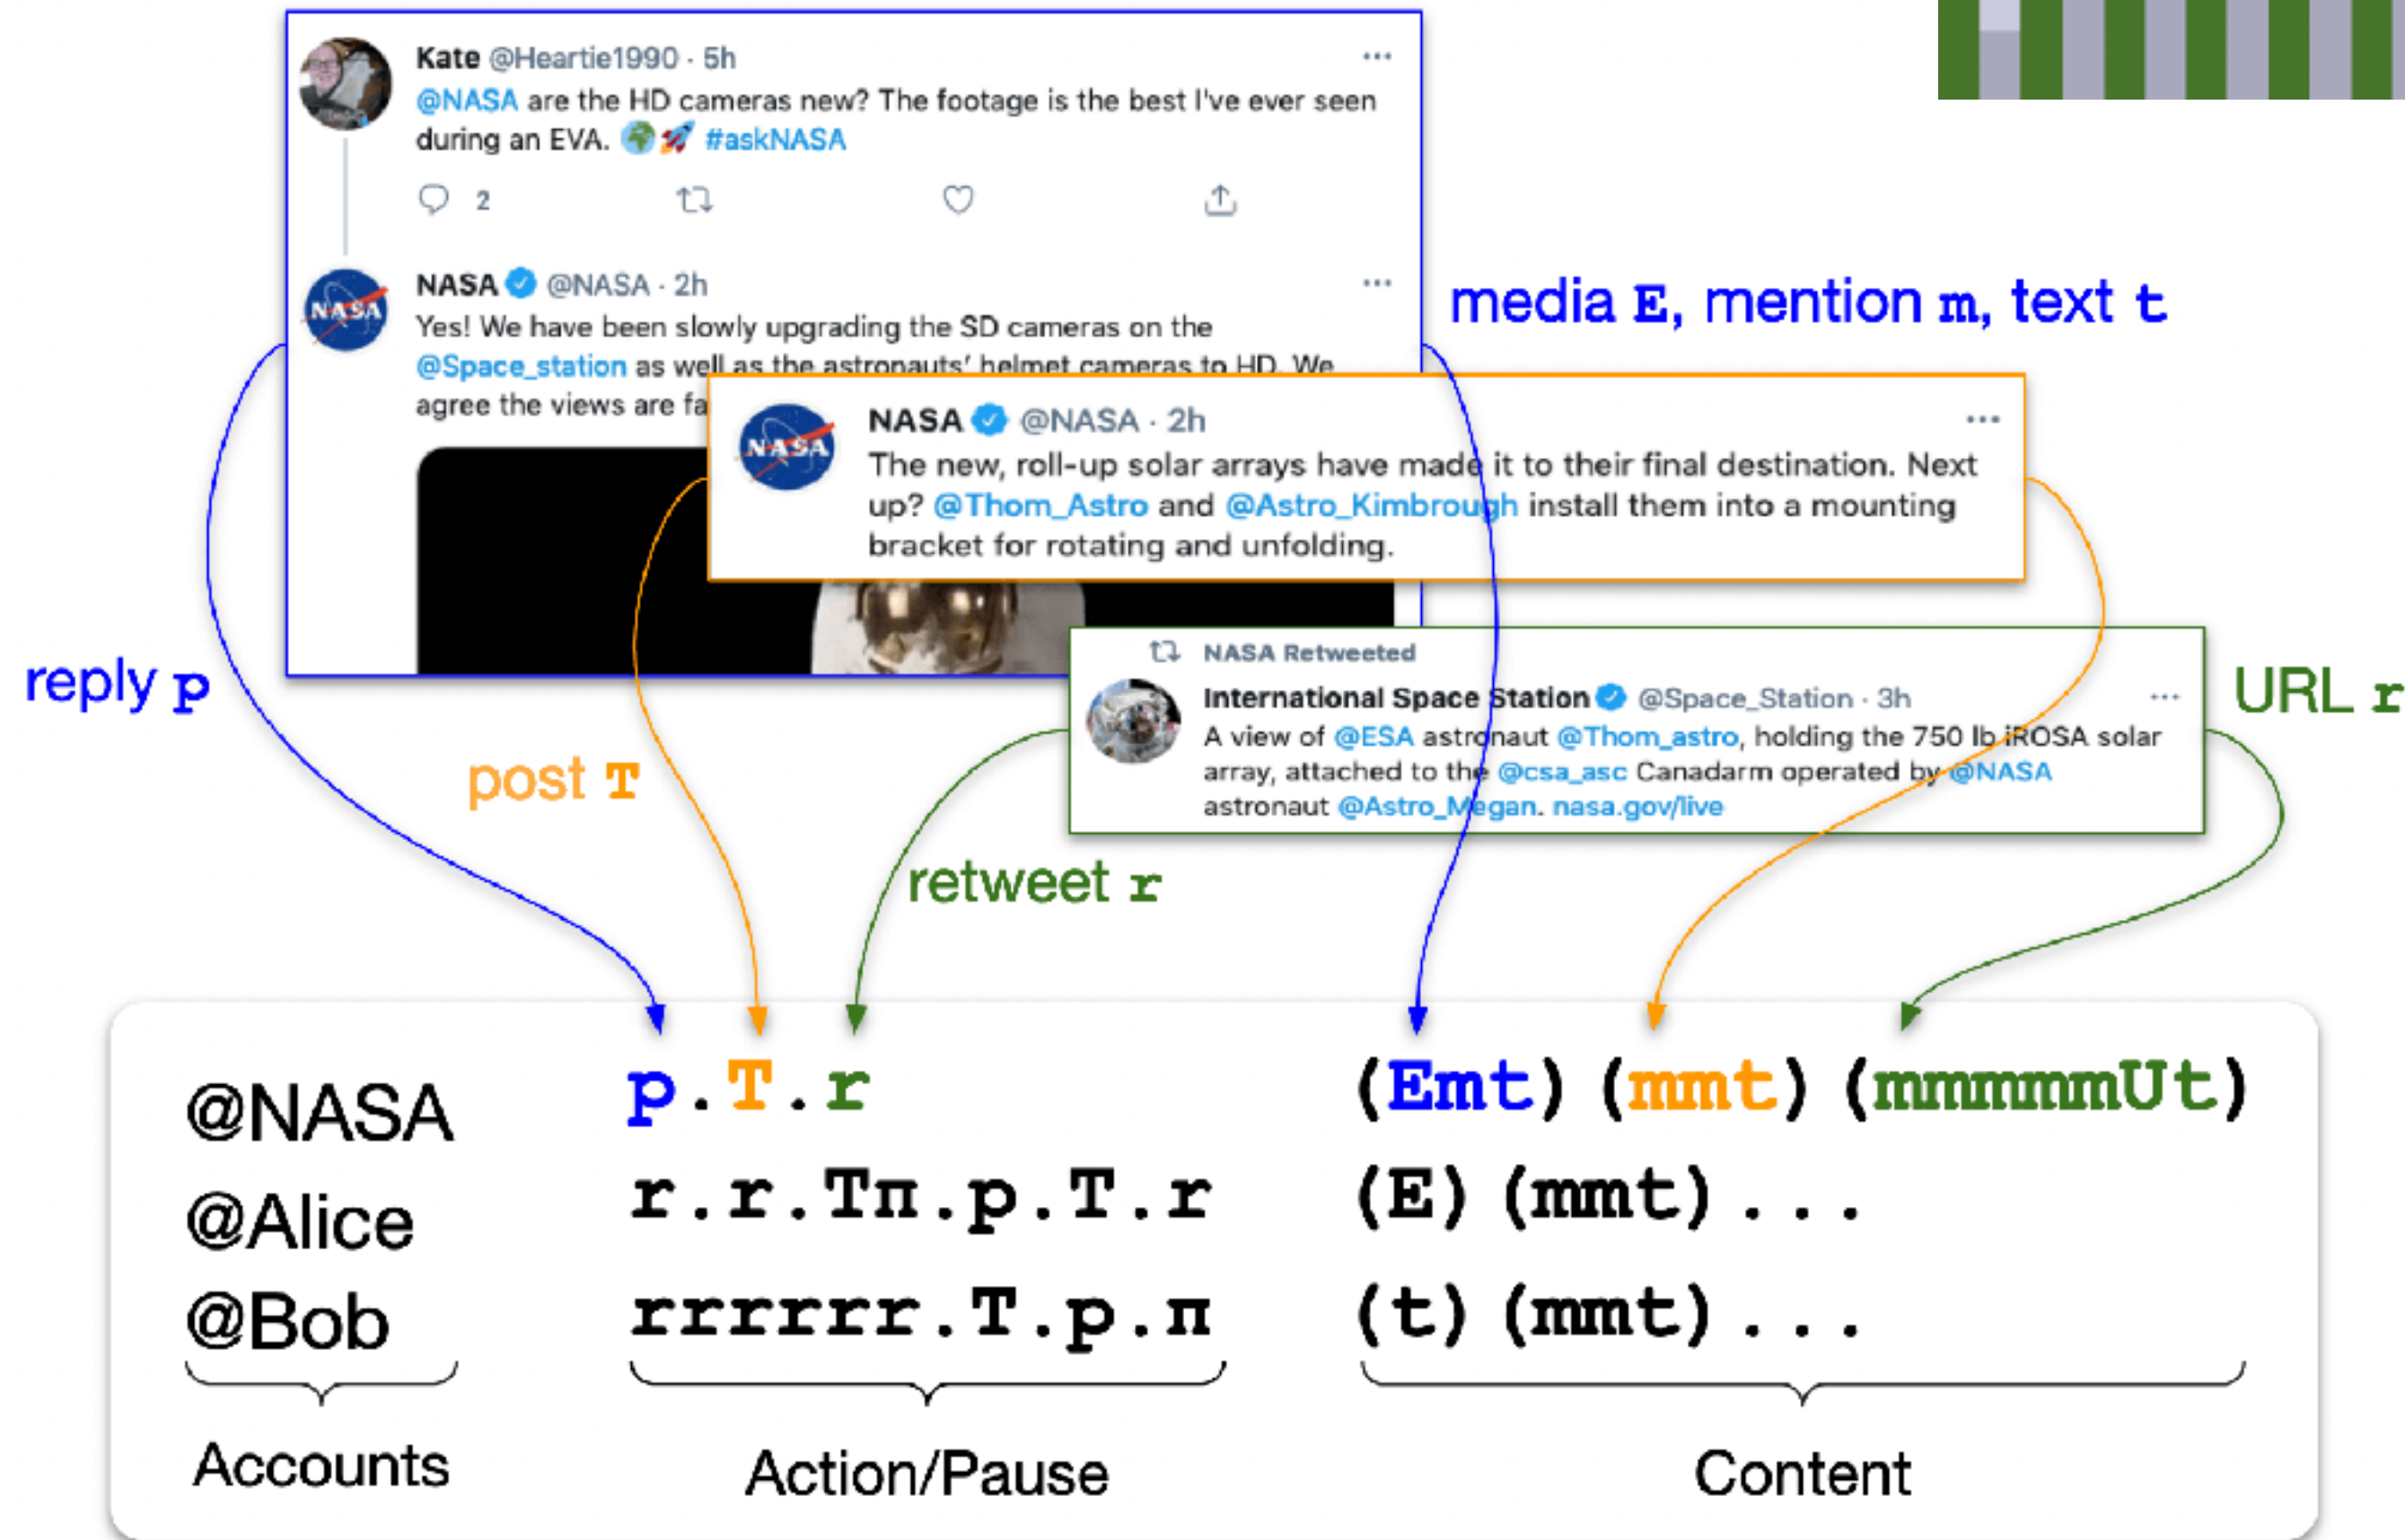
Kate @Heartie1990 · 5h
@NASA are the HD cameras new? The footage is the best I've ever seen during an EVA. 🌍🚀 #askNASA

2

NASA @NASA · 2h
Yes! We have been slowly upgrading the SD cameras on the @Space_station as well as the astronauts' helmet cameras to HD. We agree the views are fa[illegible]

media E, mention m, text t

NASA @NASA · 2h
The new, roll-up solar arrays have made it to their final destination. Next up? @Thom_Astro and @Astro_Kimbrough install them into a mounting bracket for rotating and unfolding.

NASA Retweeted
International Space Station @Space_Station · 3h
A view of @ESA astronaut @Thom_astro, holding the 750 lb iROSA solar array, attached to the @csa_asc Canadarm operated by @NASA astronaut @Astro_Megan. nasa.gov/live

reply p

post T

retweet r

URL r

@NASA
@Alice
@Bob
Accounts

p.T.r
r.r.Tπ.p.T.r
rrrrrr.T.p.π
Action/Pause

(Emt) (mmt) (mmmmmUt)
(E) (mmt) . . .
(t) (mmt) . . .
Content